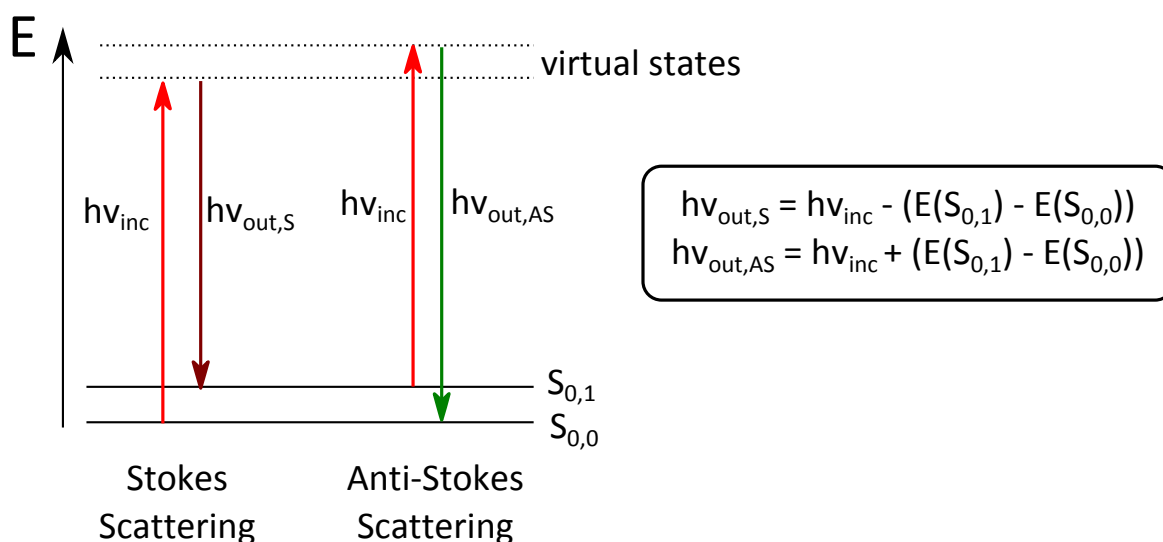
E

virtual states

$h\nu_{inc}$

$h\nu_{out,S}$

$h\nu_{inc}$

$h\nu_{out,AS}$

$h\nu_{out,S} = h\nu_{inc} - (E(S_{0,1}) - E(S_{0,0}))$
$h\nu_{out,AS} = h\nu_{inc} + (E(S_{0,1}) - E(S_{0,0}))$

$S_{0,1}$

$S_{0,0}$

Stokes Scattering

Anti-Stokes Scattering